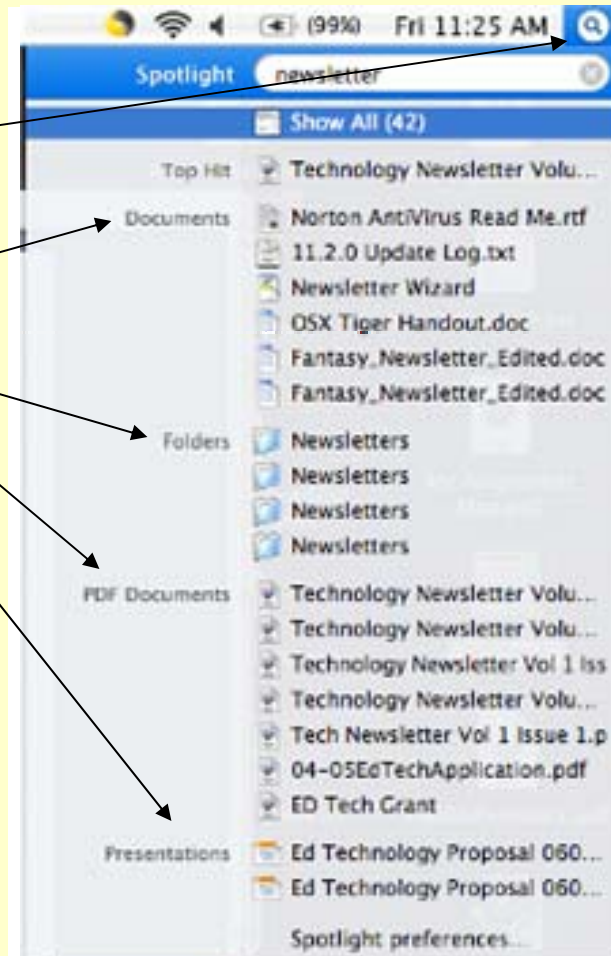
(99%) Fri 11:25 AM

Spotlight newsletter

Show All (42)

Top Hit Technology Newsletter Volu...

Documents Norton AntiVirus Read Me.rtf
11.2.0 Update Log.txt
Newsletter Wizard
OSX Tiger Handout.doc
Fantasy_Newsletter_Edited.doc
Fantasy_Newsletter_Edited.doc

Folders Newsletters
Newsletters
Newsletters
Newsletters

PDF Documents Technology Newsletter Volu...
Technology Newsletter Volu...
Technology Newsletter Vol 1 Iss
Technology Newsletter Volu...
Tech Newsletter Vol 1 Issue 1.p
04-05EdTechApplication.pdf
ED Tech Grant

Presentations Ed Technology Proposal 060...
Ed Technology Proposal 060...

Spotlight preferences...